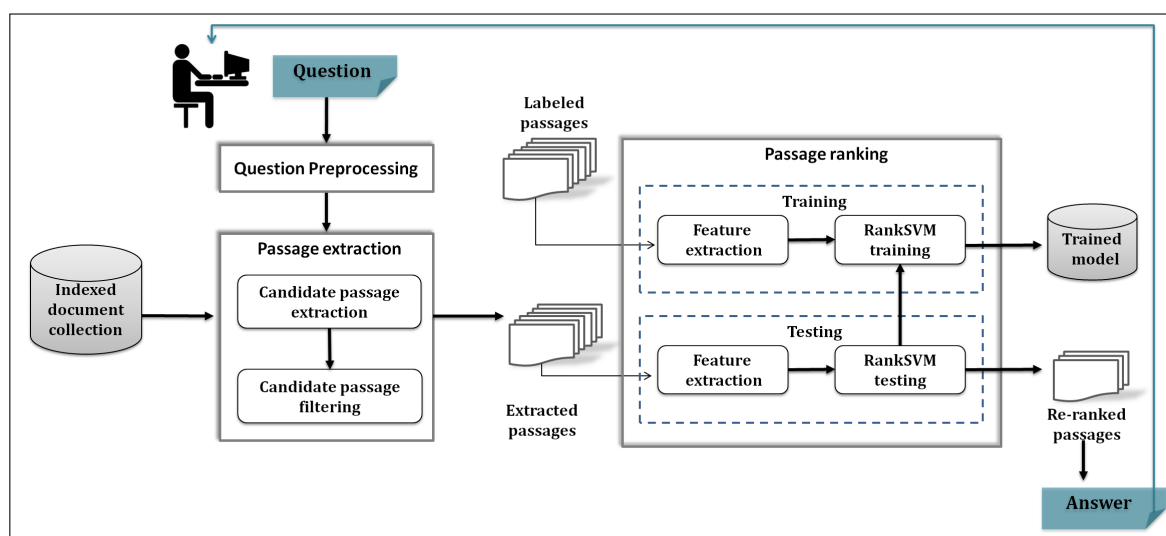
Question

Question Preprocessing

Passage extraction

Candidate passage extraction

Candidate passage filtering

Indexed document collection

Labeled passages

Extracted passages

Passage ranking

Training

Feature extraction

RankSVM training

Testing

Feature extraction

RankSVM testing

Trained model

Re-ranked passages

Answer